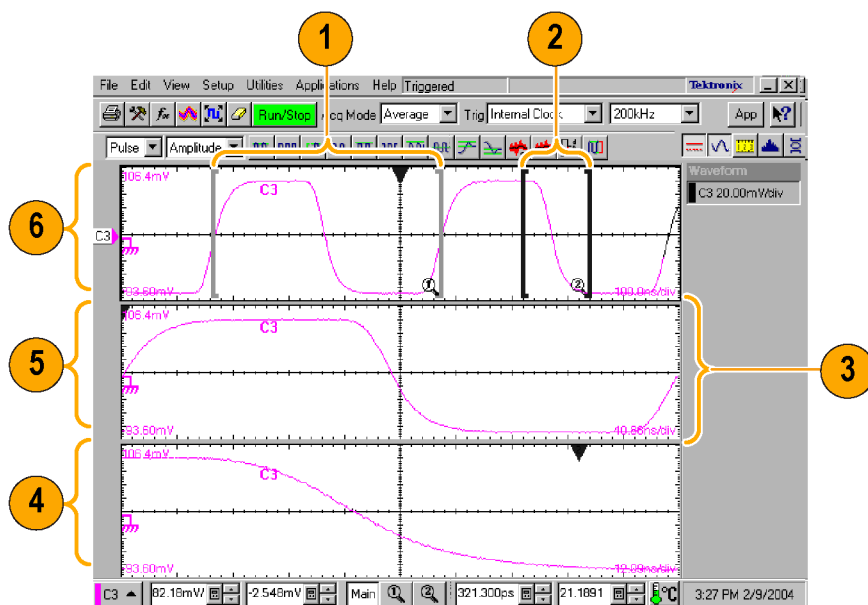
1
2
File Edit View Setup Utilities Applications Help Triggered
Tektronix
Run/Stop Acq Mode Average Trig Internal Clock 200kHz App
Pulse Amplitude
Waveform
C3 20.00mV/div
6
C3
106.4mV
C3
-93.60mV
100.0ns/div
5
106.4mV
C3
-93.60mV
40.00ns/div
3
4
106.4mV
C3
-93.60mV
10.00ns/div
C3 82.18mV -2.548mV Main 321.300ps 21.1891 °C 3:27 PM 2/9/2004